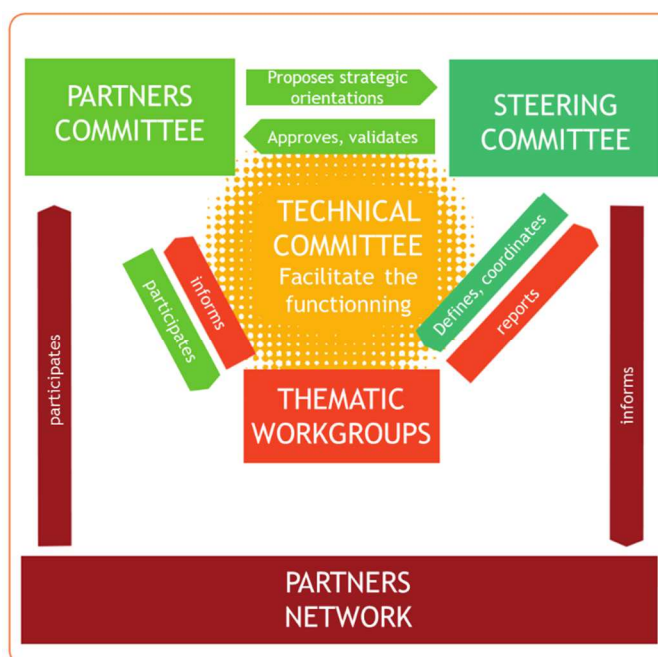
PARTNERS COMMITTEE

Proposes strategic orientations

Approves, validates

STEERING COMMITTEE

TECHNICAL COMMITTEE
Facilitate the functionning

participates

informs

participates

Defines, coordinates

reports

informs

THEMATIC WORKGROUPS

PARTNERS NETWORK